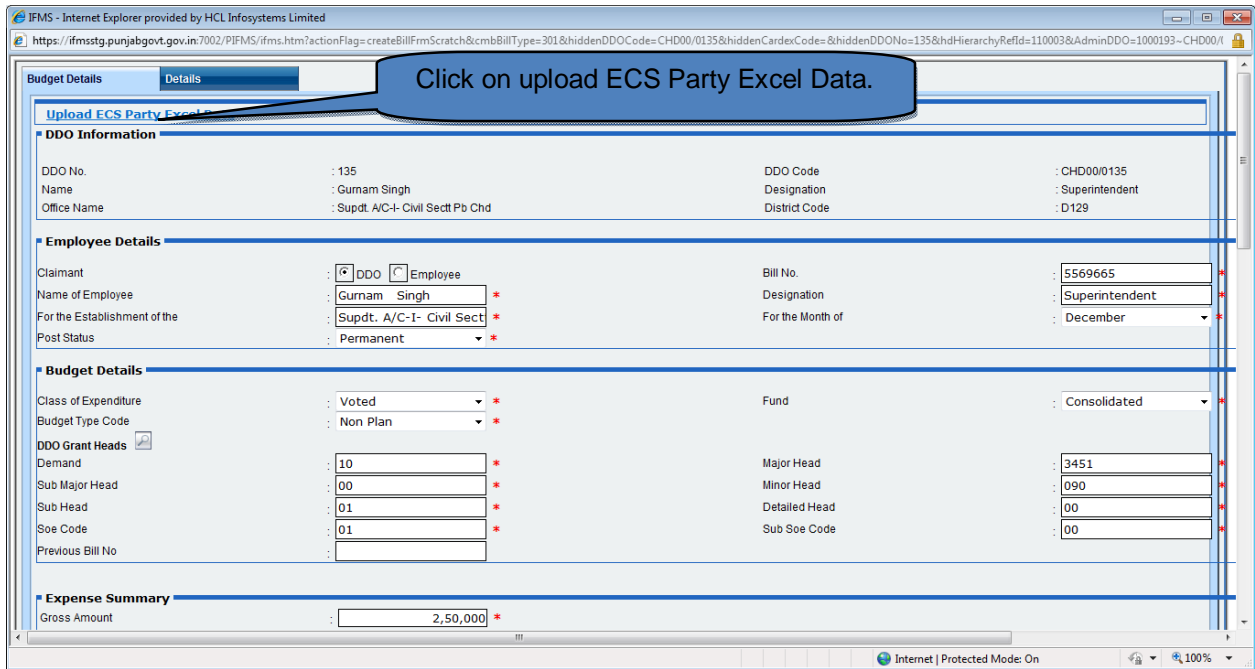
IFMS - Internet Explorer provided by HCL Infosystems Limited

https://ifmsstg.punjabgovt.gov.in:7002/PIFMS/ifms.htm?actionFlag=createBillFrmScratch&cmbBillType=301&hiddenDDOCode=CHD00/0135&hiddenCardexCode=&hiddenDDONo=135&hdHierarchyRefId=110003&AdminDDO=1000193~CHD00/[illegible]

Budget Details | Details

Click on upload ECS Party Excel Data.

Upload ECS Party Excel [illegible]

DDO Information

DDO No. : 135
Name : Gurnam Singh
Office Name : Supdt. A/C-I- Civil Sectt Pb Chd
DDO Code : CHD00/0135
Designation : Superintendent
District Code : D129

Employee Details

Claimant : DDO Employee
Name of Employee : Gurnam Singh *
For the Establishment of the : Supdt. A/C-I- Civil Sect *
Post Status : Permanent *
Bill No. : 5569665 *
Designation : Superintendent *
For the Month of : December *

Budget Details

Class of Expenditure : Voted *
Budget Type Code : Non Plan *
DDO Grant Heads
Demand : 10 *
Sub Major Head : 00 *
Sub Head : 01 *
Soe Code : 01 *
Previous Bill No :
Fund : Consolidated *
Major Head : 3451 *
Minor Head : 090 *
Detailed Head : 00 *
Sub Soe Code : 00 *

Expense Summary

Gross Amount : 2,50,000 *

Internet | Protected Mode: On
100%